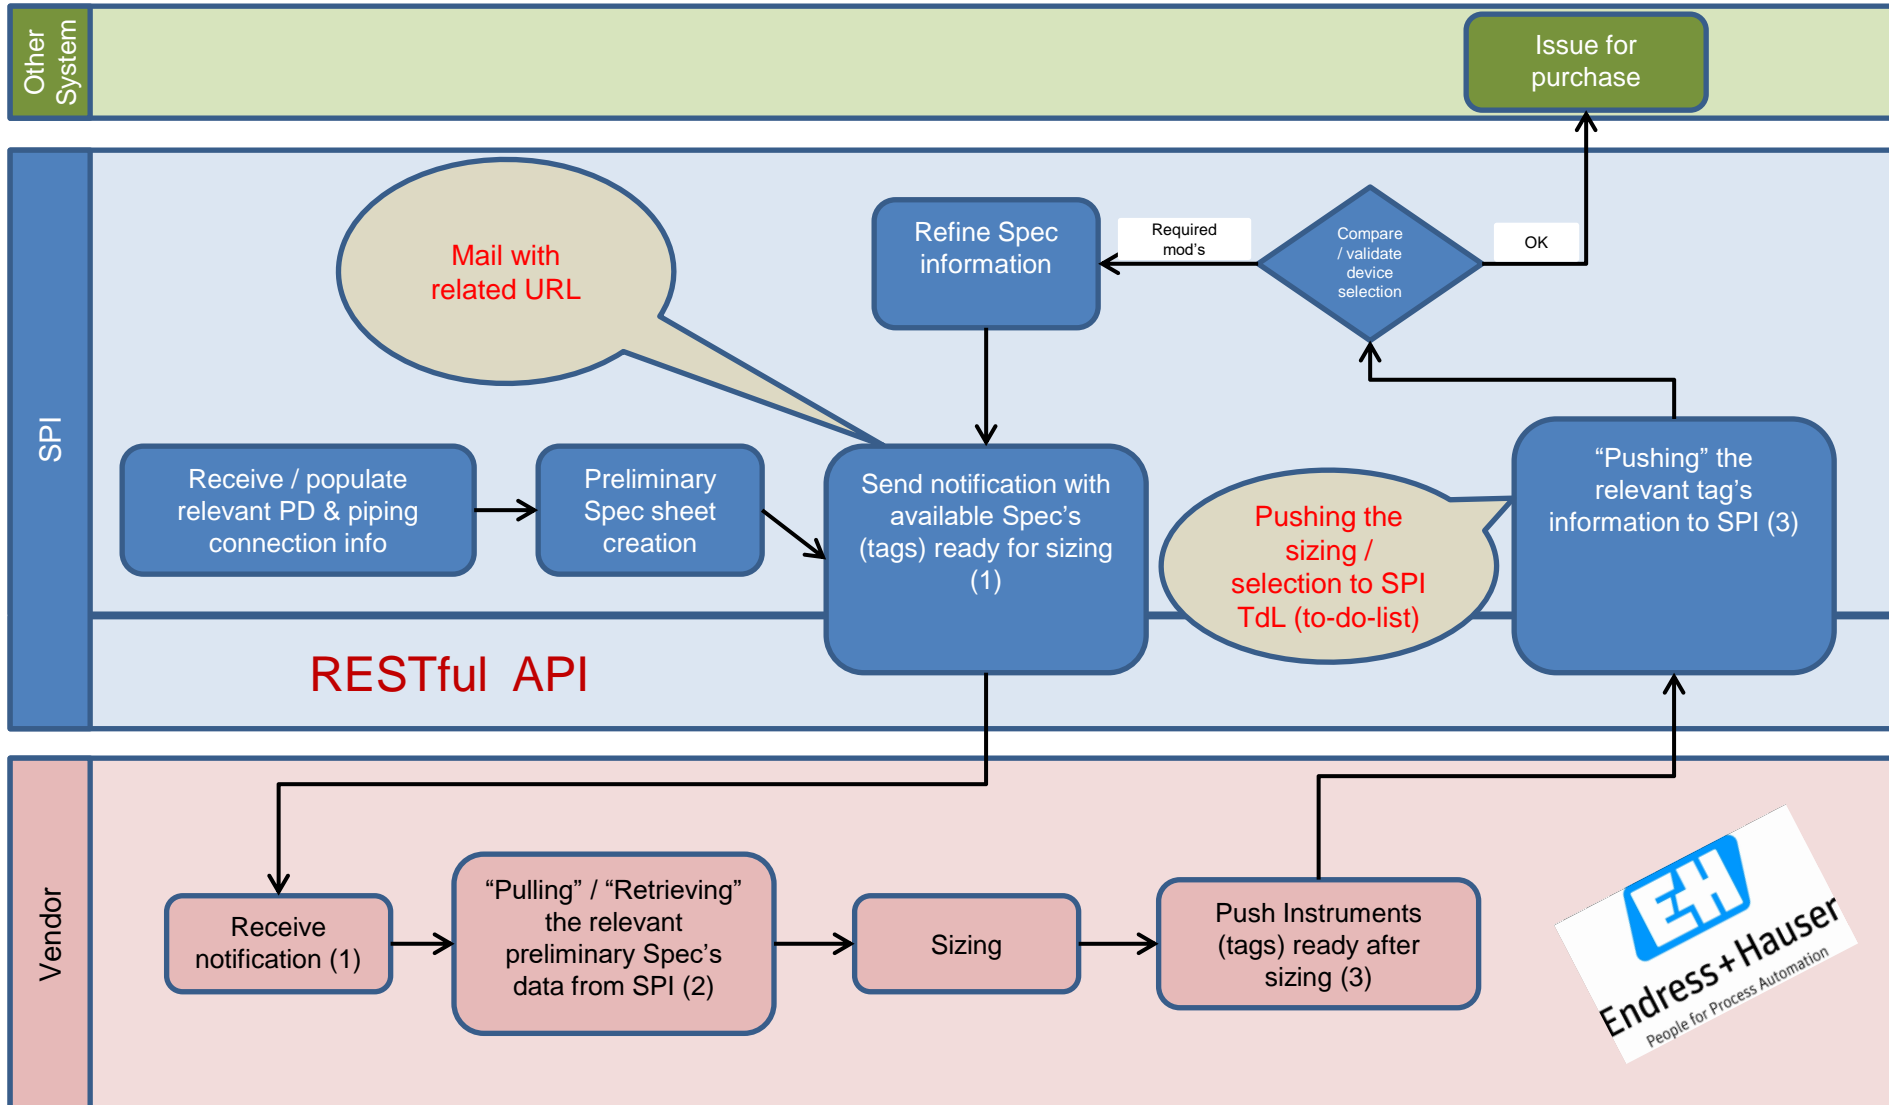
Other System

Issue for purchase

SPI

Mail with related URL

Refine Spec information

Required mod's

Compare / validate device selection

OK

Receive / populate relevant PD & piping connection info

Preliminary Spec sheet creation

Send notification with available Spec's (tags) ready for sizing (1)

Pushing the sizing / selection to SPI TdL (to-do-list)

"Pushing" the relevant tag's information to SPI (3)

RESTful API

Vendor

Receive notification (1)

"Pulling" / "Retrieving" the relevant preliminary Spec's data from SPI (2)

Sizing

Push Instruments (tags) ready after sizing (3)

E+H

Endress+Hauser

People for Process Automation